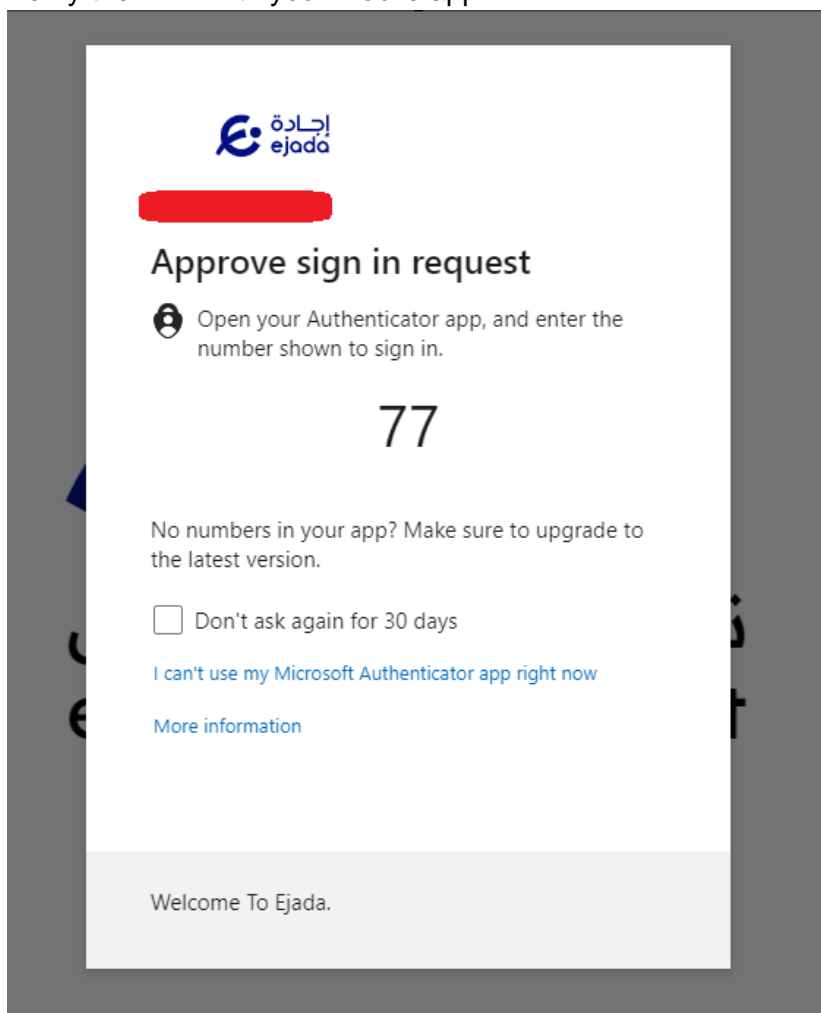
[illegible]

إجادة
ejada

Approve sign in request

Open your Authenticator app, and enter the number shown to sign in.

77

No numbers in your app? Make sure to upgrade to the latest version.

Don't ask again for 30 days

I can't use my Microsoft Authenticator app right now

More information

Welcome To Ejada.